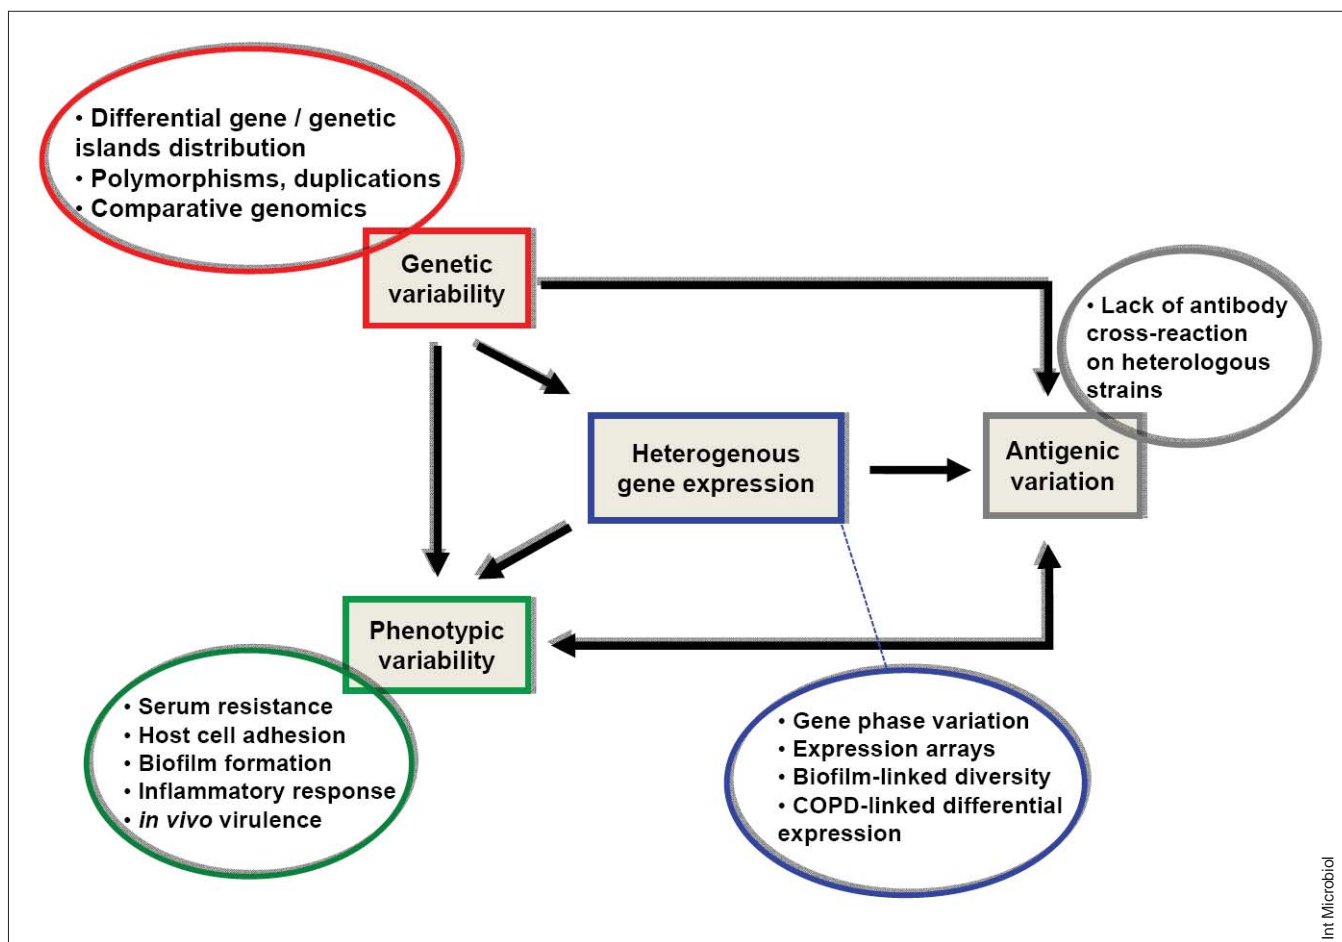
• Differential gene / genetic islands distribution
• Polymorphisms, duplications
• Comparative genomics

Genetic variability

• Lack of antibody cross-reaction on heterologous strains

Heterogenous gene expression

Antigenic variation

Phenotypic variability

• Serum resistance
• Host cell adhesion
• Biofilm formation
• Inflammatory response
• *in vivo* virulence

• Gene phase variation
• Expression arrays
• Biofilm-linked diversity
• COPD-linked differential expression

Int Microbiol